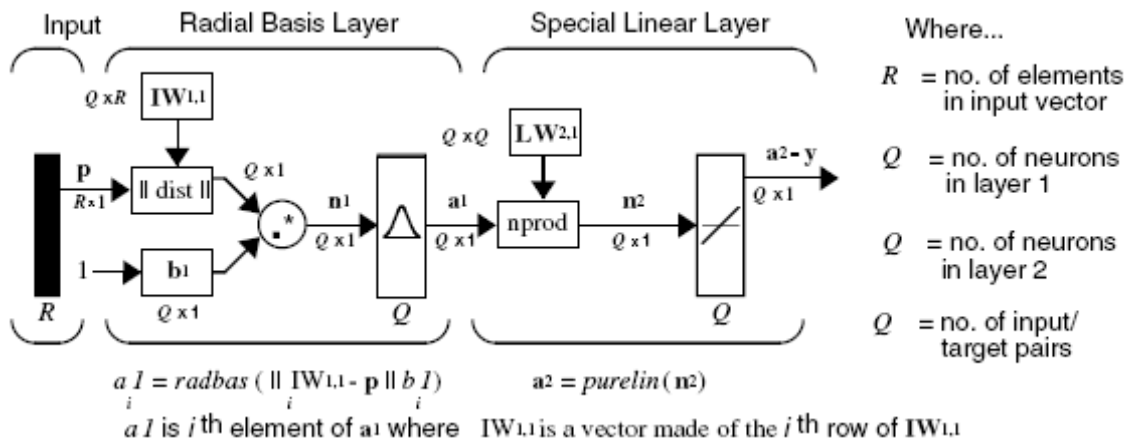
Input

Radial Basis Layer

Special Linear Layer

Where...

$Q \times R$

$IW^{1,1}$

p

$R \times 1$

|| dist ||

$Q \times 1$

.*

$n^1$

$Q \times 1$

$a^1$

$Q \times 1$

$Q \times Q$

$LW^{2,1}$

nprod

$n^2$

$Q \times 1$

$a^2 = y$

$Q \times 1$

1

$b^1$

$Q \times 1$

$R$

$Q$

$Q$

$R$ = no. of elements in input vector

$Q$ = no. of neurons in layer 1

$Q$ = no. of neurons in layer 2

$Q$ = no. of input/ target pairs

$a^1_i = radbas(\| {}_iIW^{1,1} - p \| b^1_i)$

$a^2 = purelin(n^2)$

$a^1_i$ is $i^{th}$ element of $a^1$ where ${}_iIW^{1,1}$ is a vector made of the $i^{th}$ row of $IW^{1,1}$